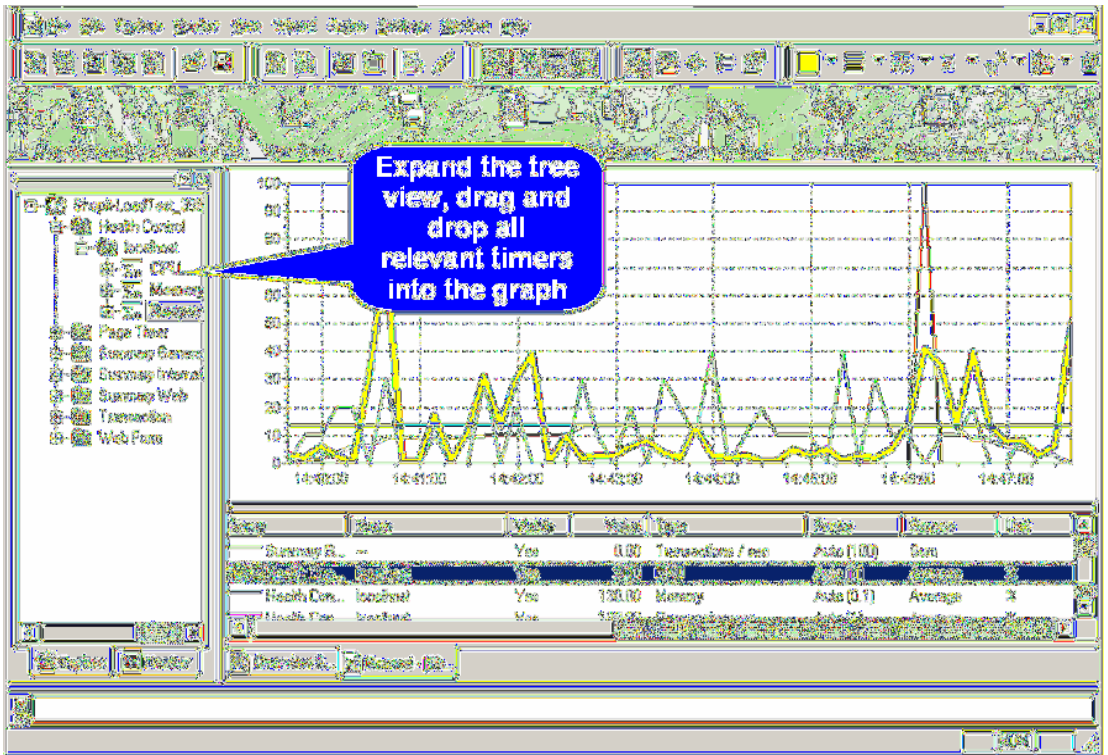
Expand the tree view, drag and drop all relevant timers into the graph

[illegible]
Health Control
localhost
CPU
Memory
Page Timer
Summary General
Summary Interval
Summary Web
Transaction
Web Form

100
90
80
70
60
50
40
30
20
10
0

14:40:00
14:41:00
14:42:00
14:43:00
14:44:00
14:45:00
14:46:00
14:47:00

| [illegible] | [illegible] | Visible | Value | Type | Scale | Source | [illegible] |
|---|---|---|---|---|---|---|---|
| Summary B... | -- | Yes | 0.00 | Transactions / sec | Auto (1.00) | Sum | |
| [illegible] | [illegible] | Yes | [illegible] | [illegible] | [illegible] | Average | |
| Health Con... | localhost | Yes | 120.00 | Memory | Auto (0.1) | Average | |
| Health Con... | localhost | Yes | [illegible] | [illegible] | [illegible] | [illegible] | |

Explorer
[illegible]
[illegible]
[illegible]